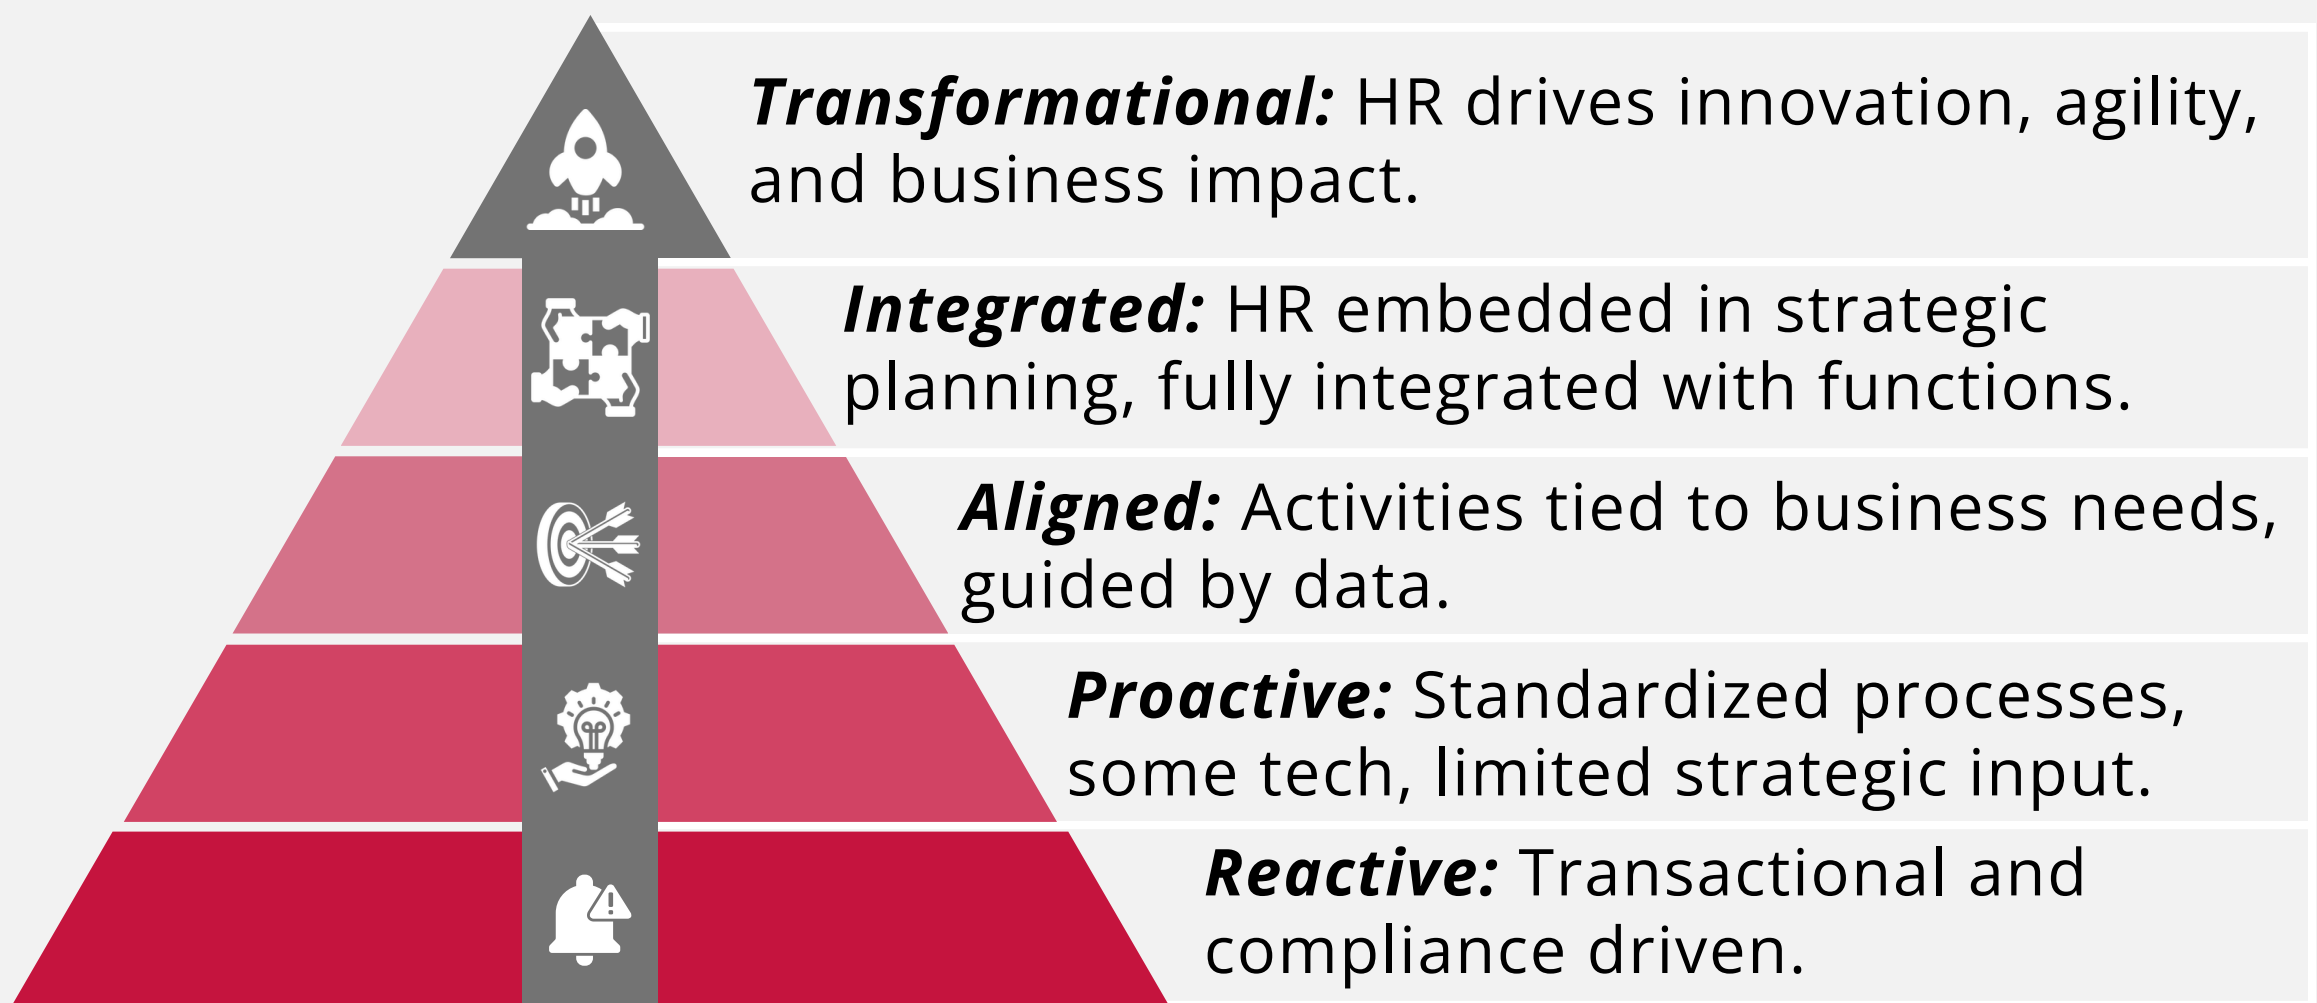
***Transformational:*** HR drives innovation, agility, and business impact.

***Integrated:*** HR embedded in strategic planning, fully integrated with functions.

***Aligned:*** Activities tied to business needs, guided by data.

***Proactive:*** Standardized processes, some tech, limited strategic input.

***Reactive:*** Transactional and compliance driven.